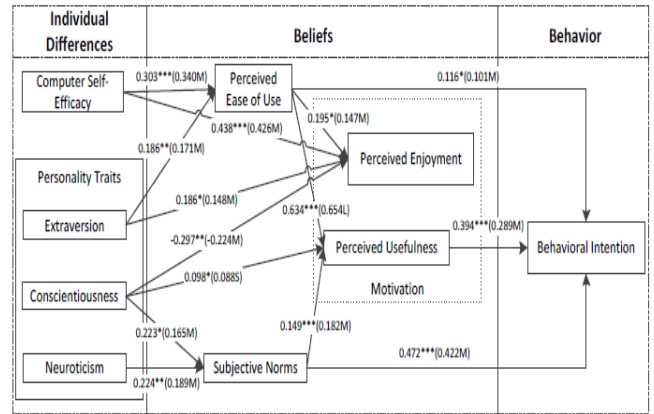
Individual Differences

Beliefs

Behavior

Computer Self-Efficacy

0.303***(0.340M)

Perceived Ease of Use

0.116*(0.101M)

0.438***(0.426M)

0.195*(0.147M)

0.186**(0.171M)

Personality Traits

Perceived Enjoyment

0.186*(0.148M)

Extraversion

0.634***(0.654L)

-0.297**(-0.224M)

0.394***(0.289M)

Perceived Usefulness

Behavioral Intention

0.098*(0.088S)

Conscientiousness

Motivation

0.223*(0.165M)

0.149***(0.182M)

Neuroticism

0.472***(0.422M)

0.224**(0.189M)

Subjective Norms